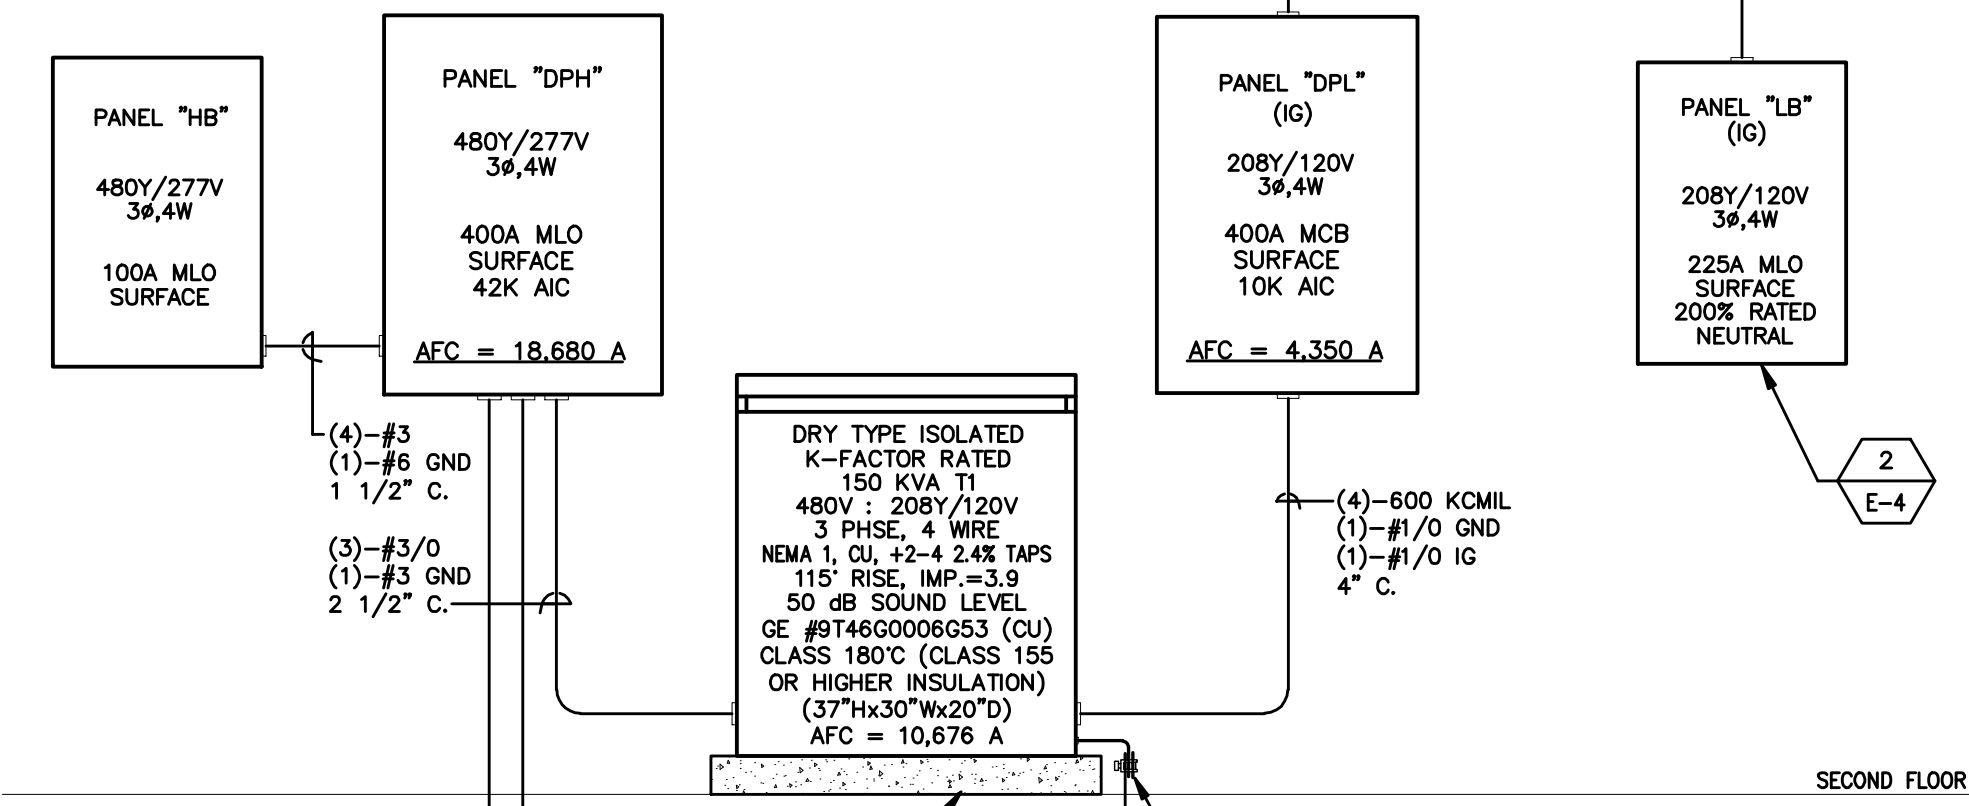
PANEL "HB"

480Y/277V
3ø,4W

100A MLO
SURFACE

PANEL "DPH"

480Y/277V
3ø,4W

400A MLO
SURFACE
42K AIC

AFC = 18,680 A

(4)-#3
(1)-#6 GND
1 1/2" C.

(3)-#3/0
(1)-#3 GND
2 1/2" C.

DRY TYPE ISOLATED
K-FACTOR RATED
150 KVA T1
480V : 208Y/120V
3 PHSE, 4 WIRE
NEMA 1, CU, +2-4 2.4% TAPS
115° RISE, IMP.=3.9
50 dB SOUND LEVEL
GE #9T46G0006G53 (CU)
CLASS 180°C (CLASS 155
OR HIGHER INSULATION)
(37"Hx30"Wx20"D)
AFC = 10,676 A

PANEL "DPL"
(IG)

208Y/120V
3ø,4W

400A MCB
SURFACE
10K AIC

AFC = 4,350 A

(4)-600 KCMIL
(1)-#1/0 GND
(1)-#1/0 IG
4" C.

PANEL "LB"
(IG)

208Y/120V
3ø,4W

225A MLO
SURFACE
200% RATED
NEUTRAL

2
E-4

SECOND FLOOR